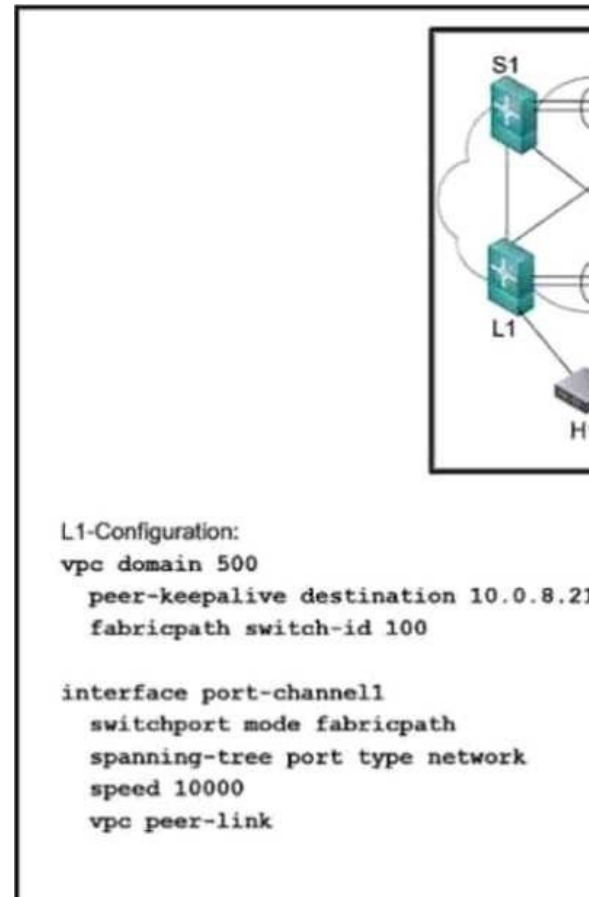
S1

L1

H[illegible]

L1-Configuration:
vpc domain 500
peer-keepalive destination 10.0.8.2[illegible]
fabricpath switch-id 100

interface port-channel1
switchport mode fabricpath
spanning-tree port type network
speed 10000
vpc peer-link